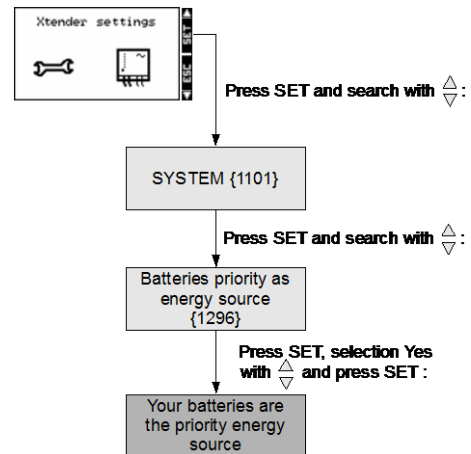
Xtender settings

SET

ESC

Press SET and search with $\triangle \triangledown$:

SYSTEM {1101}

Press SET and search with $\triangle \triangledown$:

Batteries priority as energy source {1296}

Press SET, selection Yes with $\triangle \triangledown$ and press SET :

Your batteries are the priority energy source